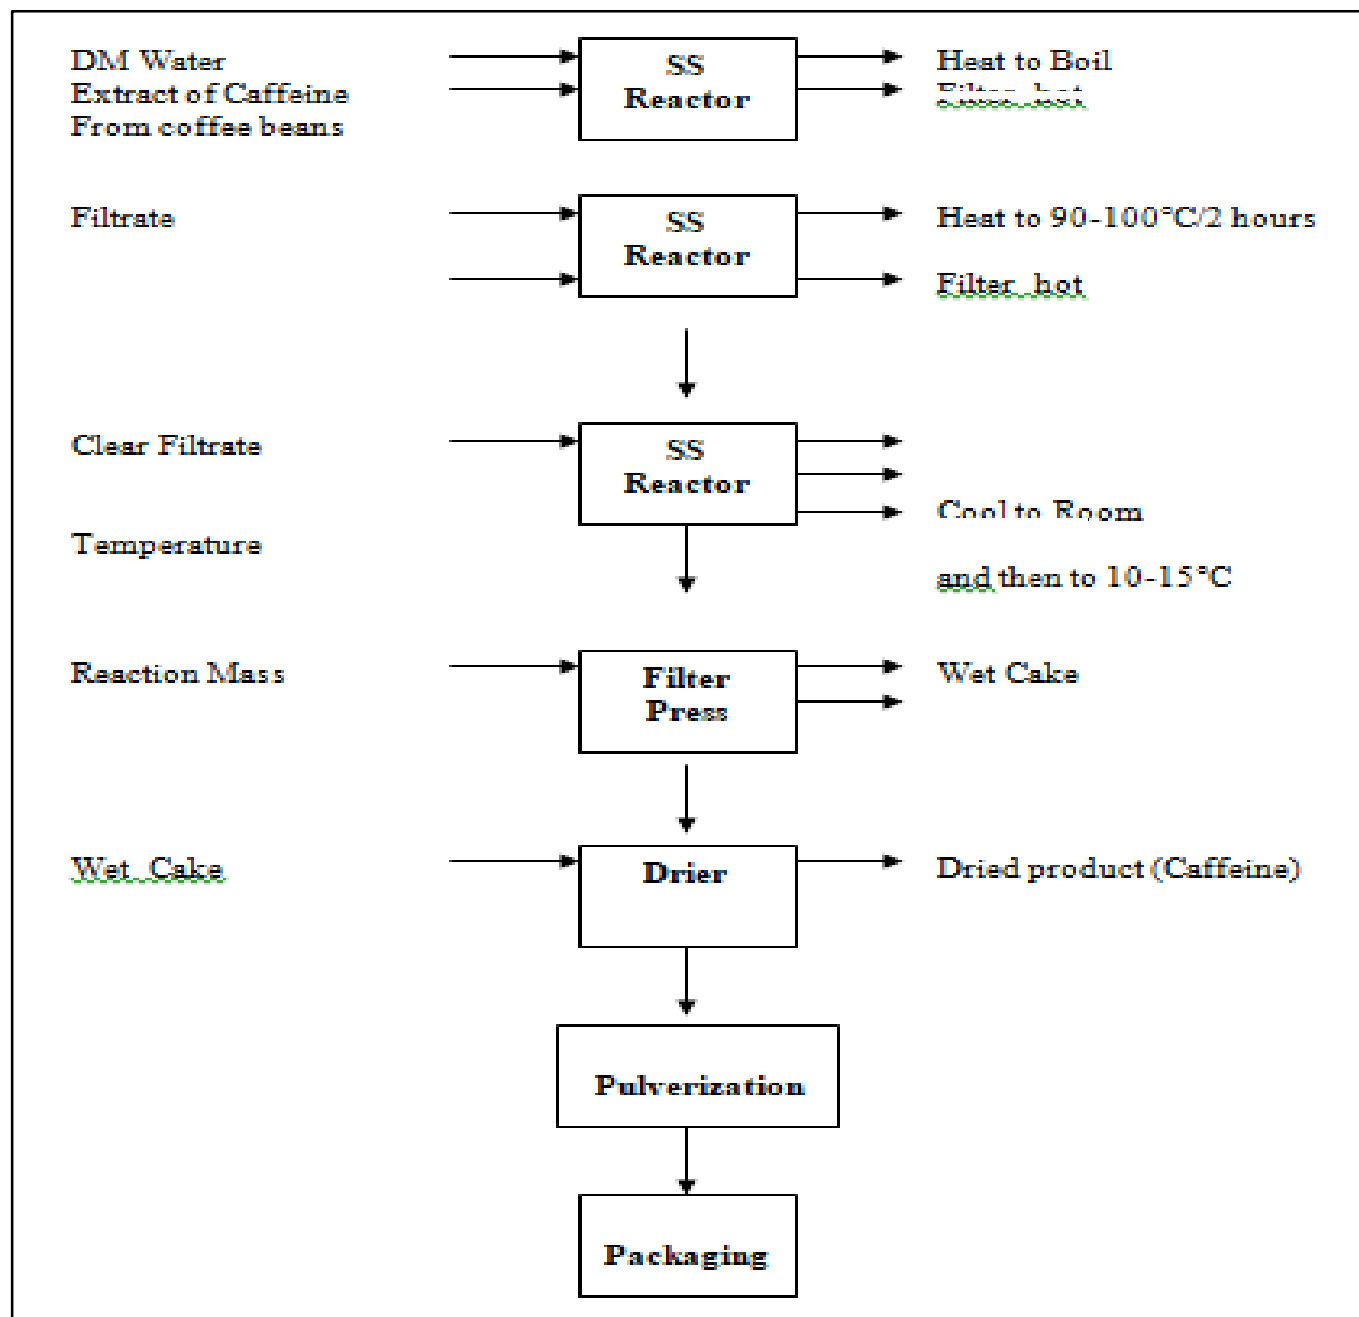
DM Water
Extract of Caffeine
From coffee beans

SS
Reactor

Heat to Boil
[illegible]

Filtrate

SS
Reactor

Heat to 90-100°C/2 hours

Filter hot

Clear Filtrate

SS
Reactor

Cool to Room

Temperature

and then to 10-15°C

Reaction Mass

Filter
Press

Wet Cake

Wet Cake

Drier

Dried product (Caffeine)

Pulverization

Packaging